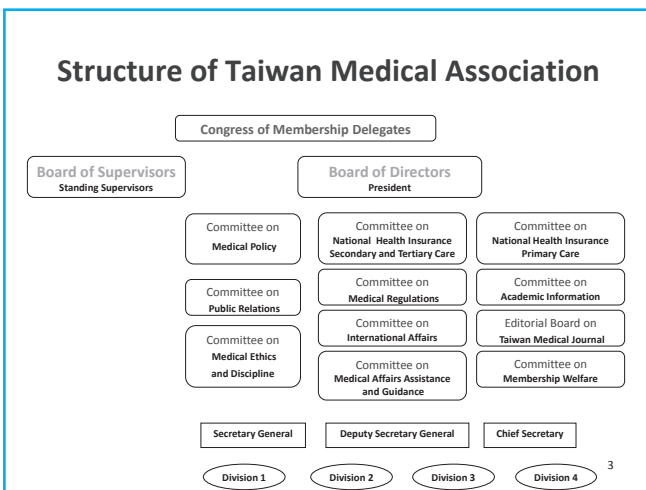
Structure of Taiwan Medical Association

Congress of Membership Delegates

Board of Supervisors
Standing Supervisors

Board of Directors
President

Committee on
Medical Policy

Committee on
National Health Insurance Secondary and Tertiary Care

Committee on
National Health Insurance Primary Care

Committee on
Public Relations

Committee on
Medical Regulations

Committee on
Academic Information

Committee on
Medical Ethics and Discipline

Committee on
International Affairs

Editorial Board on
Taiwan Medical Journal

Committee on
Medical Affairs Assistance and Guidance

Committee on
Membership Welfare

Secretary General

Deputy Secretary General

Chief Secretary

Division 1

Division 2

Division 3

Division 4

3